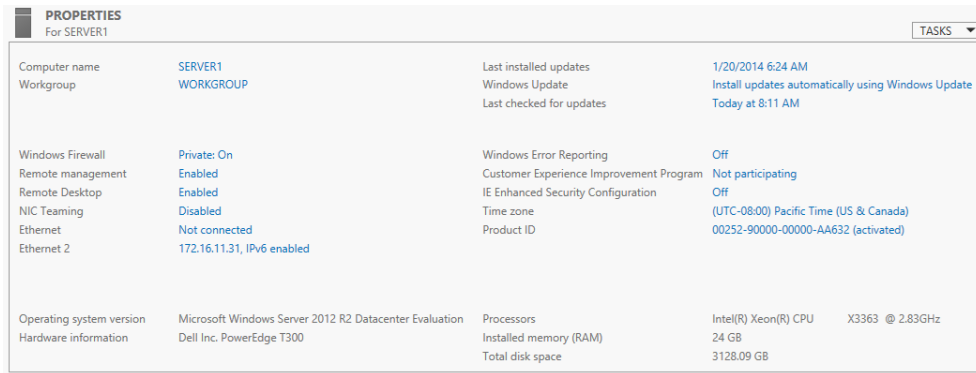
PROPERTIES
For SERVER1

TASKS

Computer name SERVER1
Workgroup WORKGROUP

Last installed updates 1/20/2014 6:24 AM
Windows Update Install updates automatically using Windows Update
Last checked for updates Today at 8:11 AM

Windows Firewall Private: On
Remote management Enabled
Remote Desktop Enabled
NIC Teaming Disabled
Ethernet Not connected
Ethernet 2 172.16.11.31, IPv6 enabled

Windows Error Reporting Off
Customer Experience Improvement Program Not participating
IE Enhanced Security Configuration Off
Time zone (UTC-08:00) Pacific Time (US & Canada)
Product ID 00252-90000-00000-AA632 (activated)

Operating system version Microsoft Windows Server 2012 R2 Datacenter Evaluation
Hardware information Dell Inc. PowerEdge T300

Processors Intel(R) Xeon(R) CPU X3363 @ 2.83GHz
Installed memory (RAM) 24 GB
Total disk space 3128.09 GB